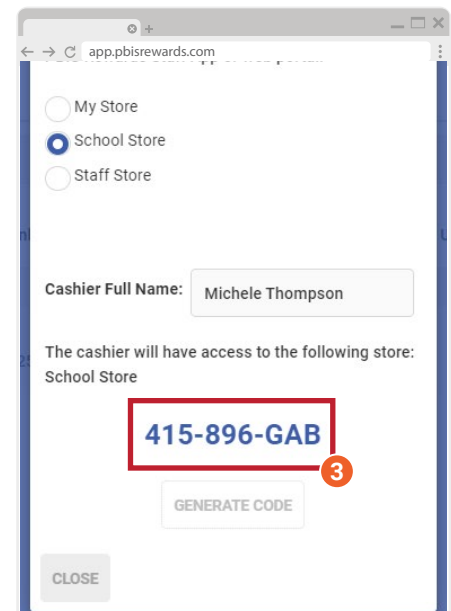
app.pbisrewards.com

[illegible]

My Store

School Store

Staff Store

Cashier Full Name: Michele Thompson

The cashier will have access to the following store: School Store

415-896-GAB

3

GENERATE CODE

CLOSE